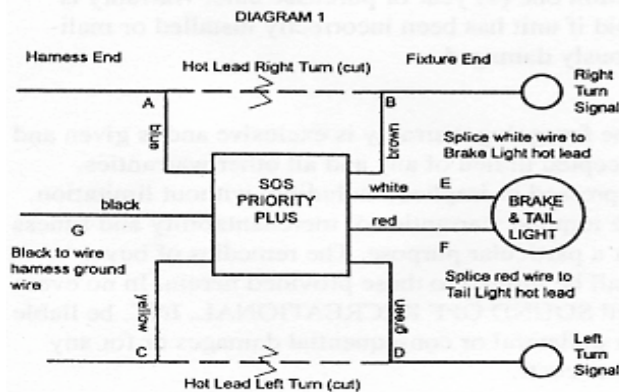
DIAGRAM 1

Harness End

Hot Lead Right Turn (cut)

Fixture End

Right Turn Signal

A

B

blue

brown

Splice white wire to Brake Light hot lead

SOS PRIORITY PLUS

white

E

BRAKE & TAIL LIGHT

black

G

red

Black to wire harness ground wire

F

Splice red wire to Tail Light hot lead

yellow

green

C

D

Left Turn Signal

Hot Lead Left Turn (cut)